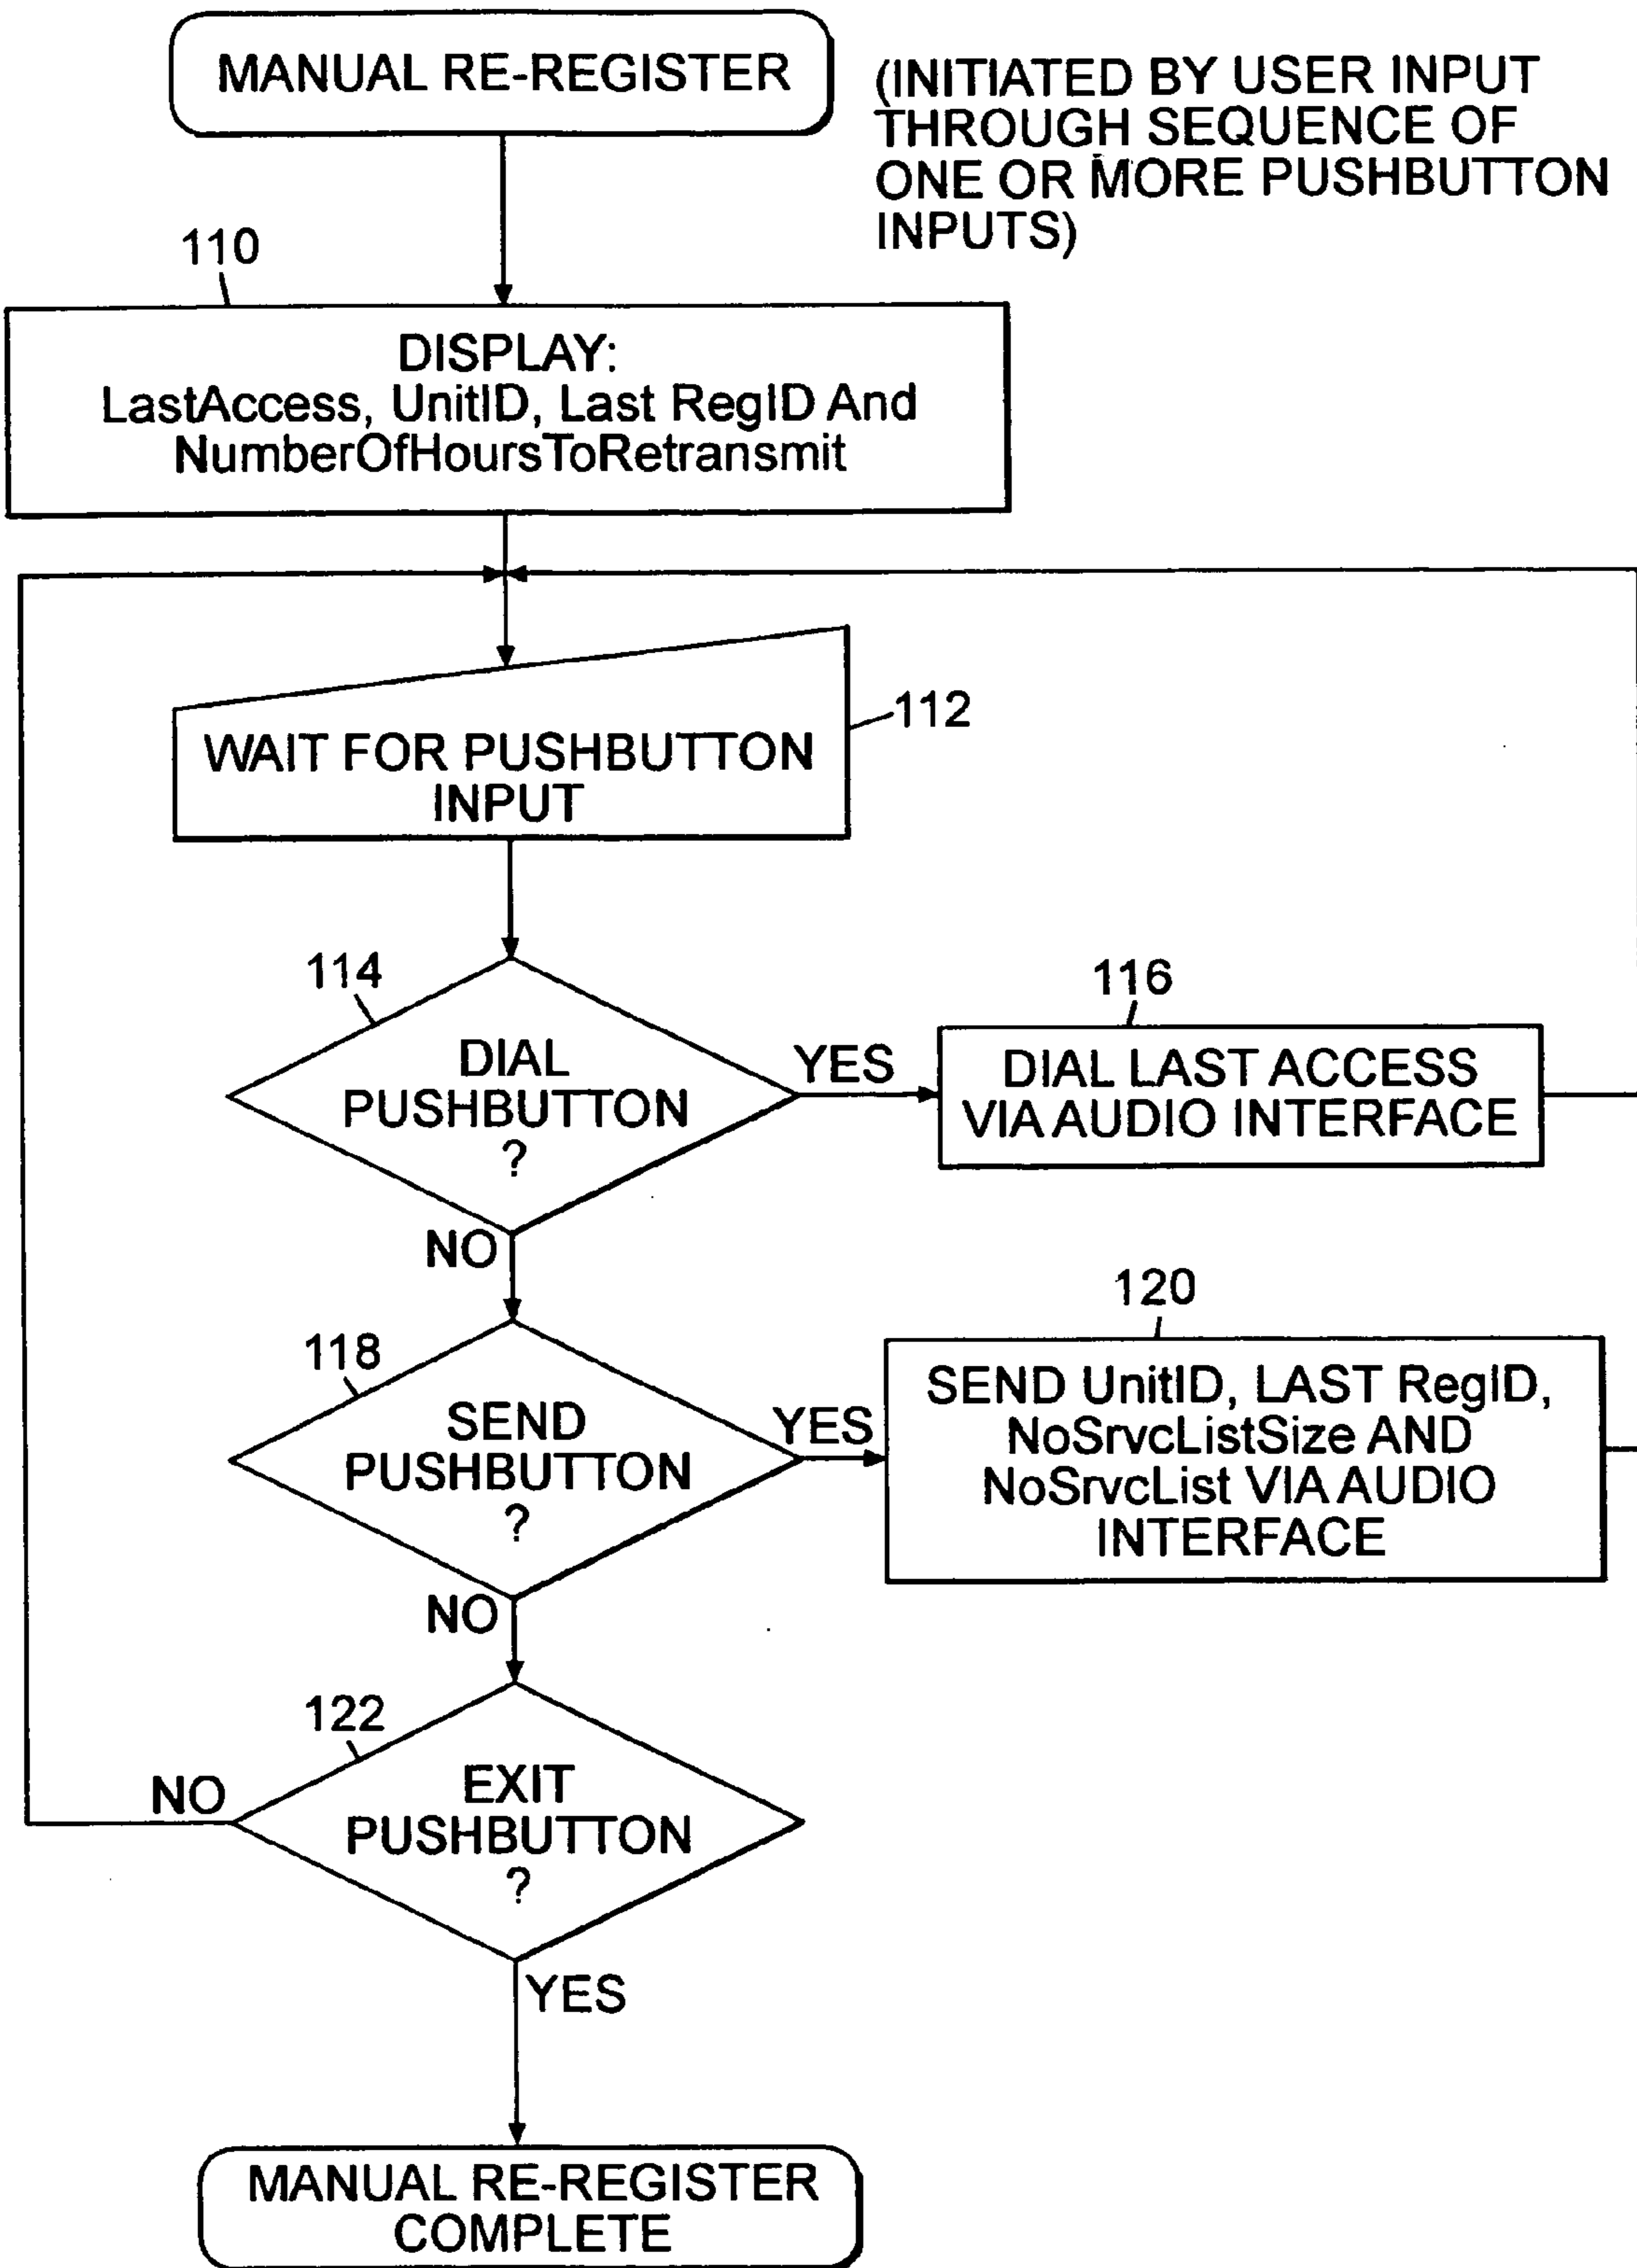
MANUAL RE-REGISTER

(INITIATED BY USER INPUT THROUGH SEQUENCE OF ONE OR MORE PUSHBUTTON INPUTS)

110

DISPLAY:
LastAccess, UnitID, Last RegID And NumberOfHoursToRetransmit

WAIT FOR PUSHBUTTON INPUT

112

114

DIAL PUSHBUTTON ?

YES

116

DIAL LAST ACCESS VIA AUDIO INTERFACE

NO

120

118

SEND PUSHBUTTON ?

YES

SEND UnitID, LAST RegID, NoSrvcListSize AND NoSrvcList VIA AUDIO INTERFACE

NO

122

NO

EXIT PUSHBUTTON ?

YES

MANUAL RE-REGISTER COMPLETE